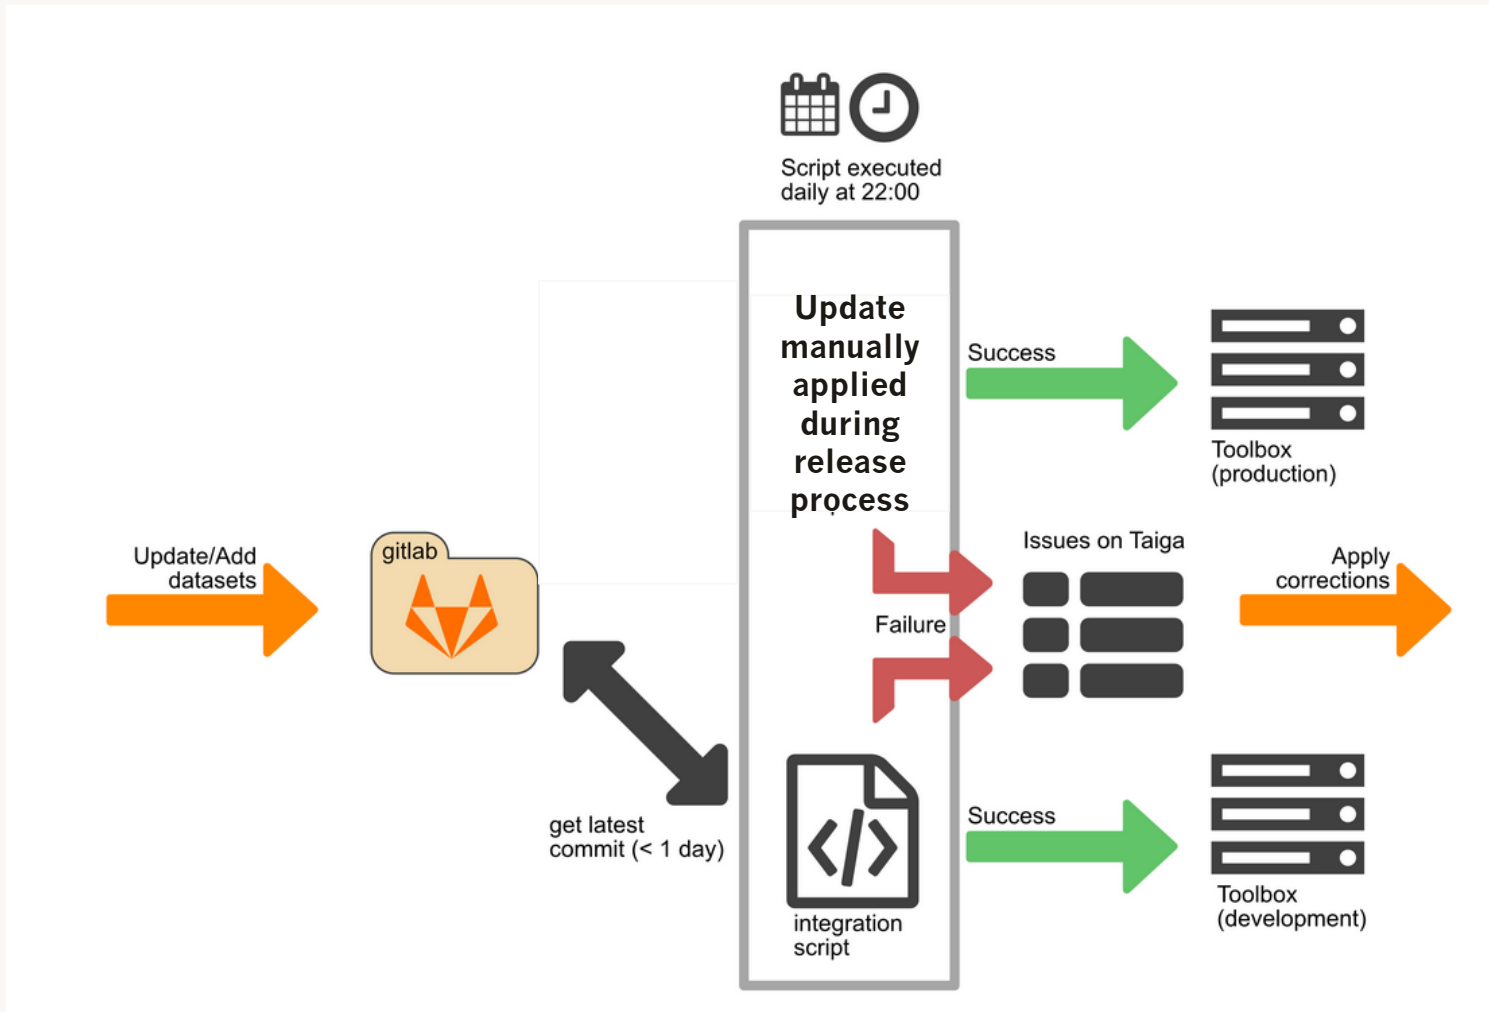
Script executed daily at 22:00

Update manually applied during release process

Success

Toolbox (production)

Update/Add datasets

gitlab

Issues on Taiga

Apply corrections

Failure

get latest commit (< 1 day)

integration script

Success

Toolbox (development)